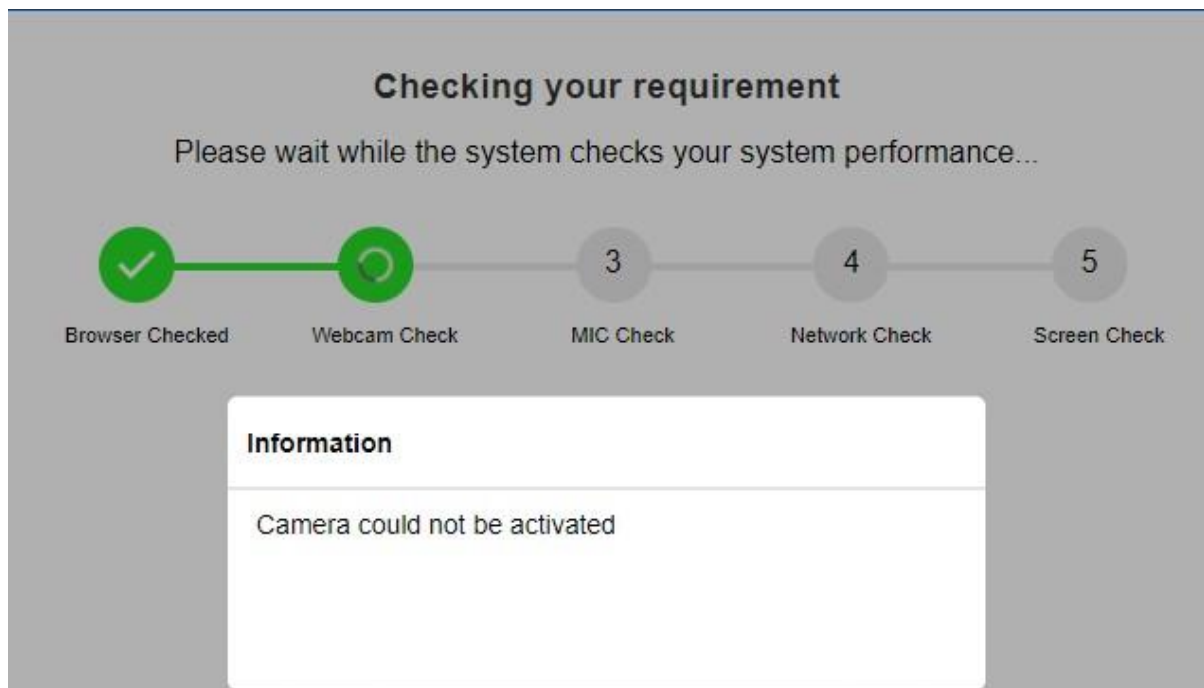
Checking your requirement

Please wait while the system checks your system performance...

3

4

5

Browser Checked

Webcam Check

MIC Check

Network Check

Screen Check

Information

Camera could not be activated